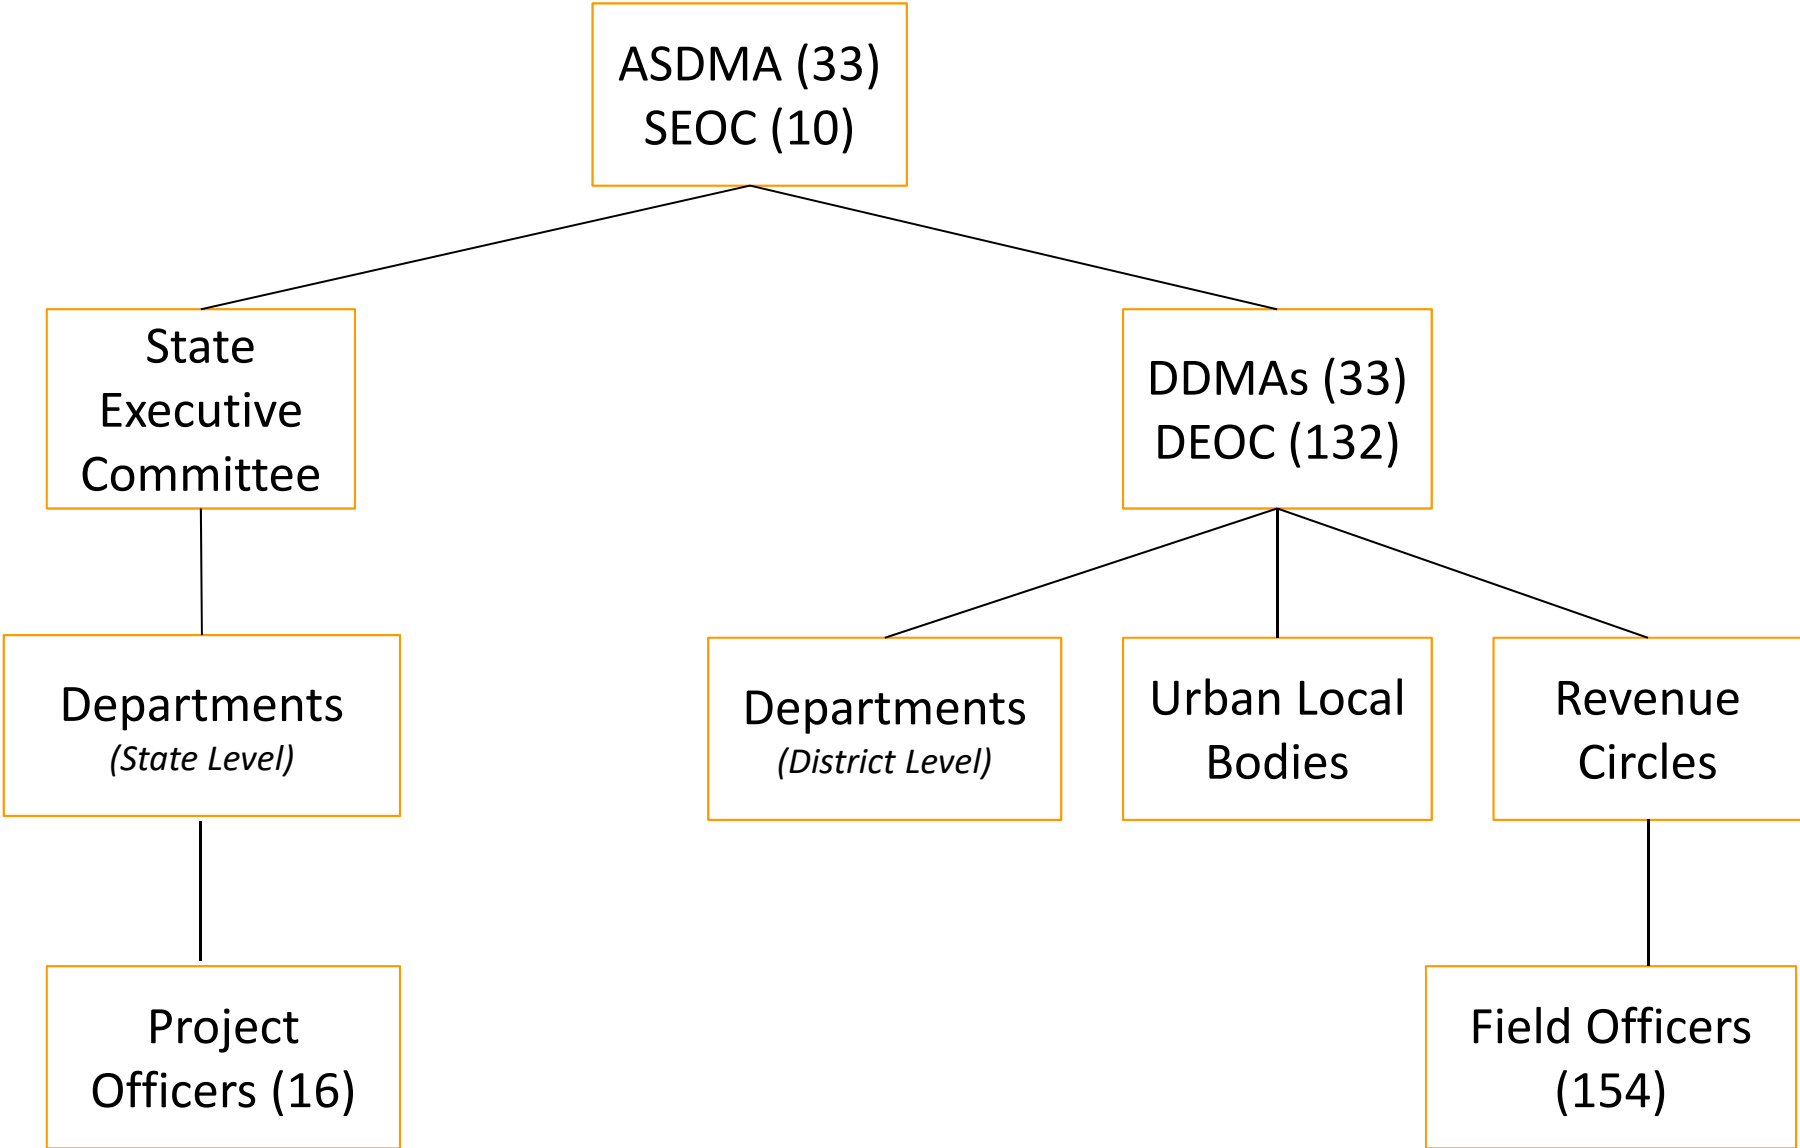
ASDMA (33)
SEOC (10)

State Executive Committee

DDMAs (33)
DEOC (132)

Departments
*(State Level)*

Departments
*(District Level)*

Urban Local Bodies

Revenue Circles

Project Officers (16)

Field Officers (154)